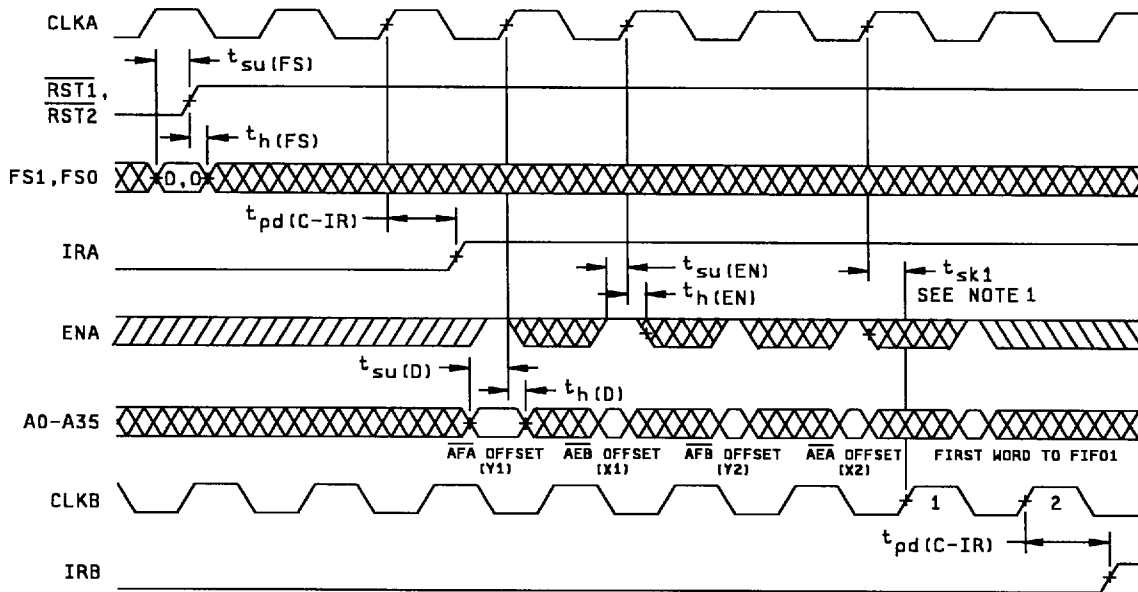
CLKA

$t_{su(FS)}$

$\overline{RST1}$, $\overline{RST2}$

$t_{h(FS)}$

FS1,FS0

0,0

$t_{pd(C-IR)}$

IRA

$t_{su(EN)}$

$t_{h(EN)}$

$t_{sk1}$

SEE NOTE 1

ENA

$t_{su(D)}$

$t_{h(D)}$

A0-A35

$\overline{AFA}$ OFFSET (Y1)

$\overline{AEB}$ OFFSET (X1)

$\overline{AFB}$ OFFSET (Y2)

$\overline{AEA}$ OFFSET (X2)

FIRST WORD TO FIFO1

CLKB

1

2

$t_{pd(C-IR)}$

IRB